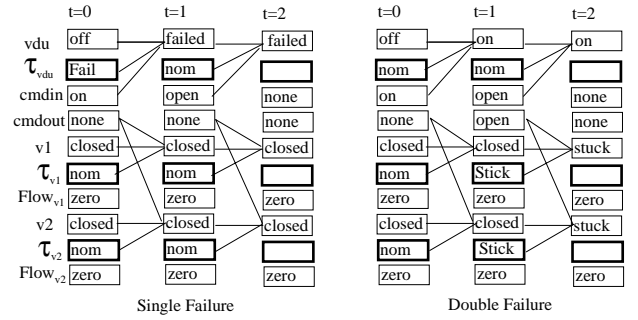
t=0 t=1 t=2

vdu off failed failed

$\tau_{vdu}$ Fail nom

cmdin on open none

cmdout none none none

v1 closed closed closed

$\tau_{v1}$ nom nom

Flow$_{v1}$ zero zero zero

v2 closed closed closed

$\tau_{v2}$ nom nom

Flow$_{v2}$ zero zero zero

Single Failure

t=0 t=1 t=2

off on on

nom nom

on open none

none open none

closed closed stuck

nom Stick

zero zero zero

closed closed stuck

nom Stick

zero zero zero

Double Failure